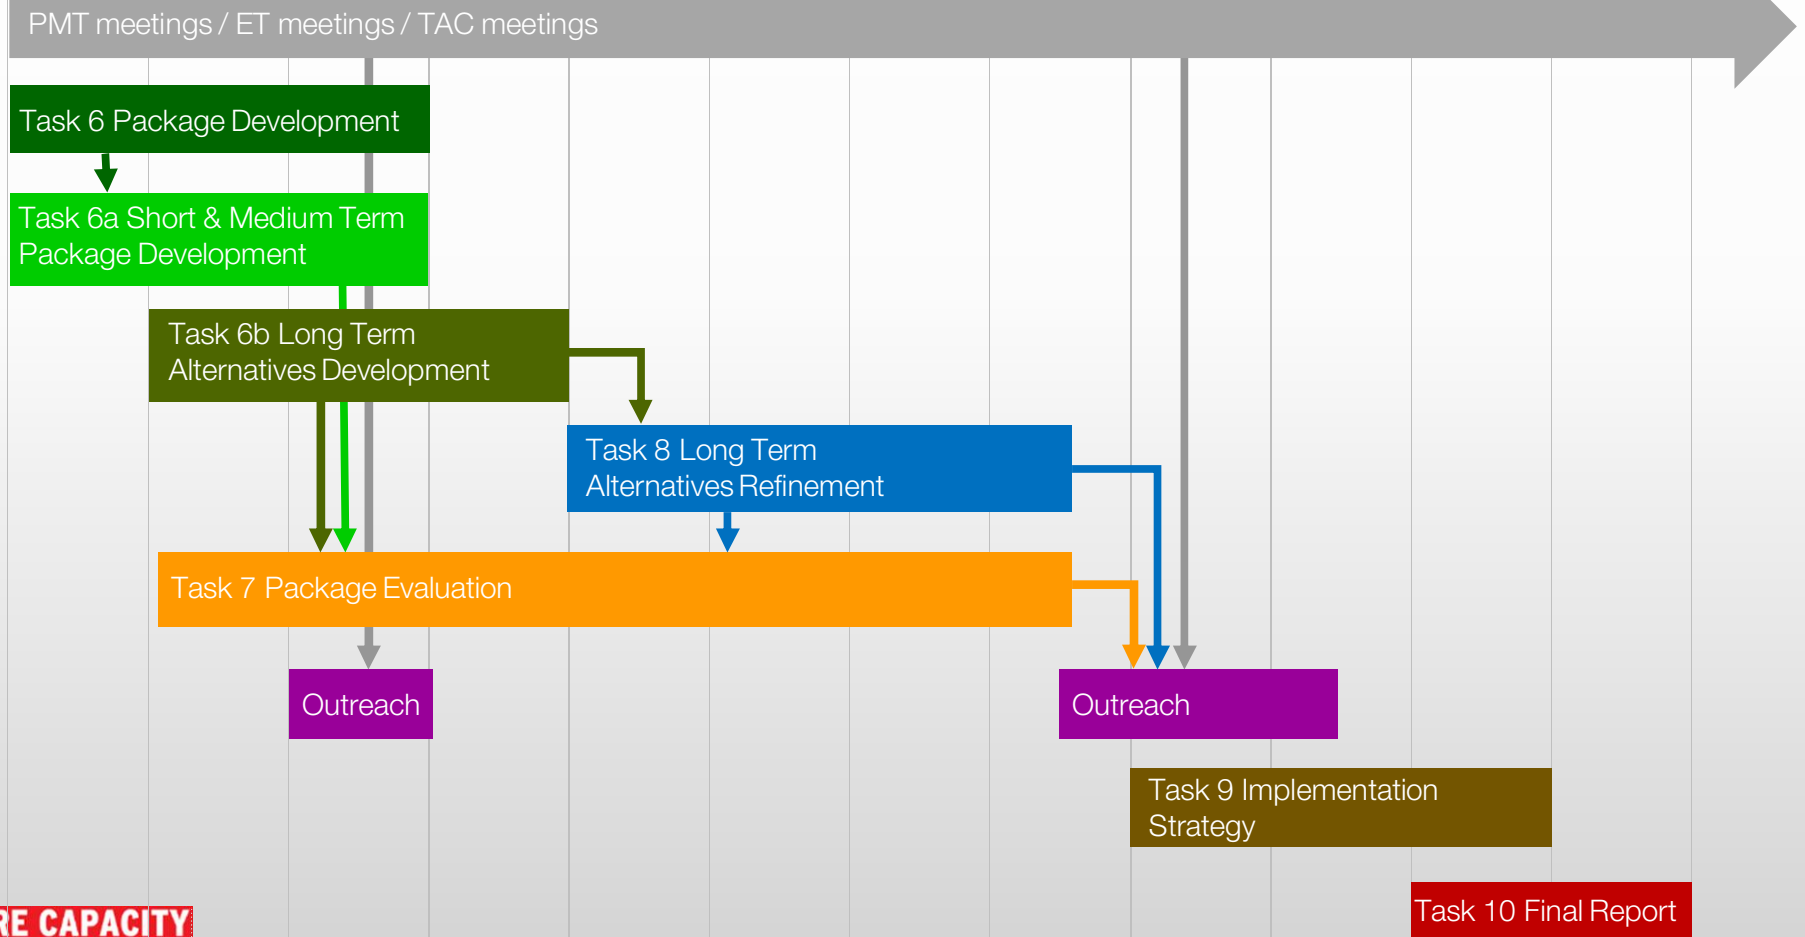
PMT meetings / ET meetings / TAC meetings

Task 6 Package Development

Task 6a Short & Medium Term Package Development

Task 6b Long Term Alternatives Development

Task 8 Long Term Alternatives Refinement

Task 7 Package Evaluation

Outreach

Outreach

Task 9 Implementation Strategy

RE CAPACITY

Task 10 Final Report